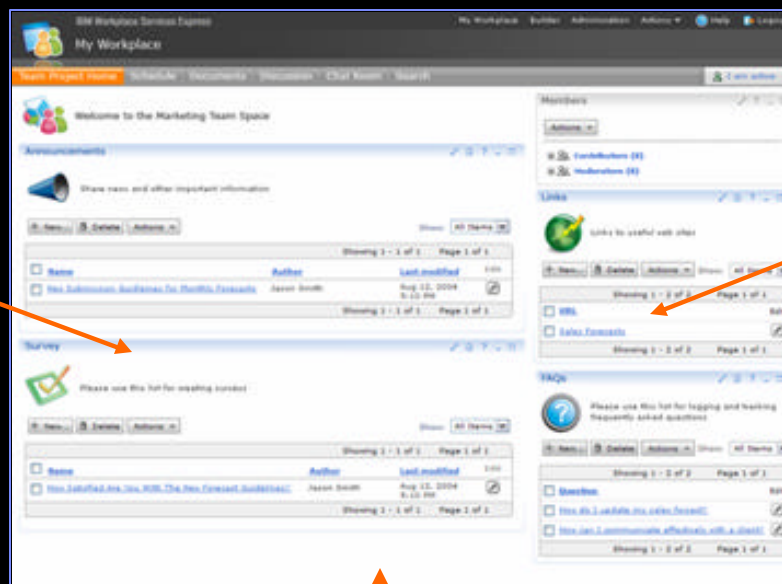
IBM Workplace Services Express

My Workplace

My Workplace Builder Administration Actions Help Logout

Team Project Home Schedule Documents Discussion Chat Room Search

Welcome to the Marketing Team Space

Announcements

Share news and other important information

New... Delete Actions

Show: All Items

Showing 1 - 1 of 1 Page 1 of 1

| Name | Author | Last modified | Edit |
|---|---|---|---|
| New Submission Guidelines for Monthly Forecasts | Jason Smith | Aug 12, 2004 5:10 PM | |

Showing 1 - 1 of 1 Page 1 of 1

Survey

Please use this list for creating surveys

New... Delete Actions

Show: All Items

Showing 1 - 1 of 1 Page 1 of 1

| Name | Author | Last modified | Edit |
|---|---|---|---|
| How Satisfied Are You With The New Forecast Guidelines? | Jason Smith | Aug 12, 2004 5:10 PM | |

Showing 1 - 1 of 1 Page 1 of 1

Members

Actions

Contributors (8)
Moderators (8)

Links

Links to useful web sites

New... Delete Actions Show: All Items

Showing 1 - 2 of 2 Page 1 of 1

URL
Sales Forecasts

Showing 1 - 2 of 2 Page 1 of 1

FAQs

Please use this list for logging and tracking frequently asked questions

New... Delete Actions Show: All Items

Showing 1 - 2 of 2 Page 1 of 1

Question
How do I update my sales forecast?
How can I communicate effectively with a client?

Showing 1 - 2 of 2 Page 1 of 1